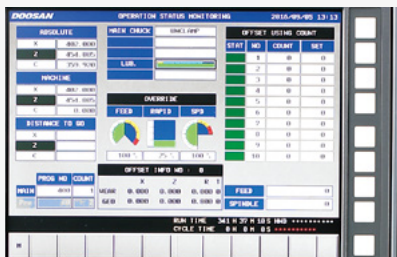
DOOSAN
OPERATION STATUS MONITORING 2016/09/05 13:13

ABSOLUTE
X 400.000
Z 454.805
C 359.930

MACHINE
X 400.000
Z 454.805
C 0.000

DISTANCE TO GO
X
Z
C

PROG NO COUNT
MAIN 0001 1

MAIN CHUCK UNCLAMP

LUB.

OVERRIDE
FEED RAPID SPD
100 % 25 % 100 %

OFFSET INFO NO : 0
X Z R T
WEAR 0.000 0.000 0.000 0
GEO 0.000 0.000 0.000 0

OFFSET USING COUNT
| STAT | NO | COUNT | SET |
|---|---|---|---|
| | 1 | 0 | 0 |
| | 2 | 0 | 0 |
| | 3 | 0 | 0 |
| | 4 | 0 | 0 |
| | 5 | 0 | 0 |
| | 6 | 0 | 0 |
| | 7 | 0 | 0 |
| | 8 | 0 | 0 |
| | 9 | 0 | 0 |
| | 10 | 0 | 0 |

FEED 0
SPINDLE 0

RUN TIME 341 H 37 M 10 S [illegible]
CYCLE TIME 0 H 0 M 0 S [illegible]